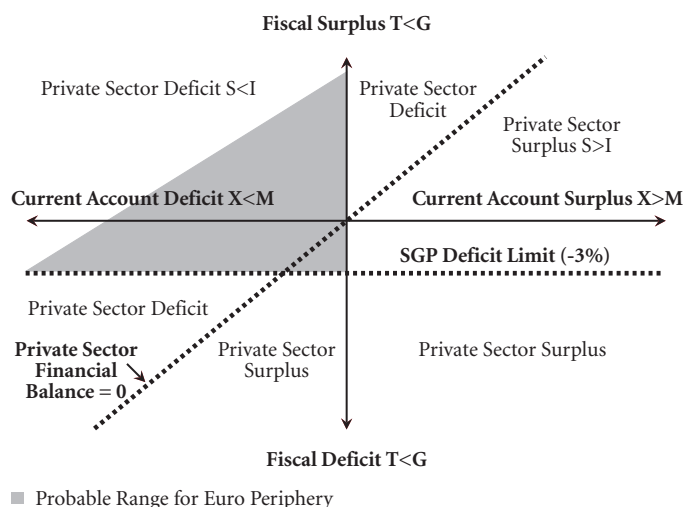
Fiscal Surplus T<G

Private Sector Deficit S<I

Private Sector Deficit

Private Sector Surplus S>I

Current Account Deficit X<M

Current Account Surplus X>M

SGP Deficit Limit (-3%)

Private Sector Deficit

Private Sector Financial Balance = 0

Private Sector Surplus

Private Sector Surplus

Fiscal Deficit T<G

Probable Range for Euro Periphery